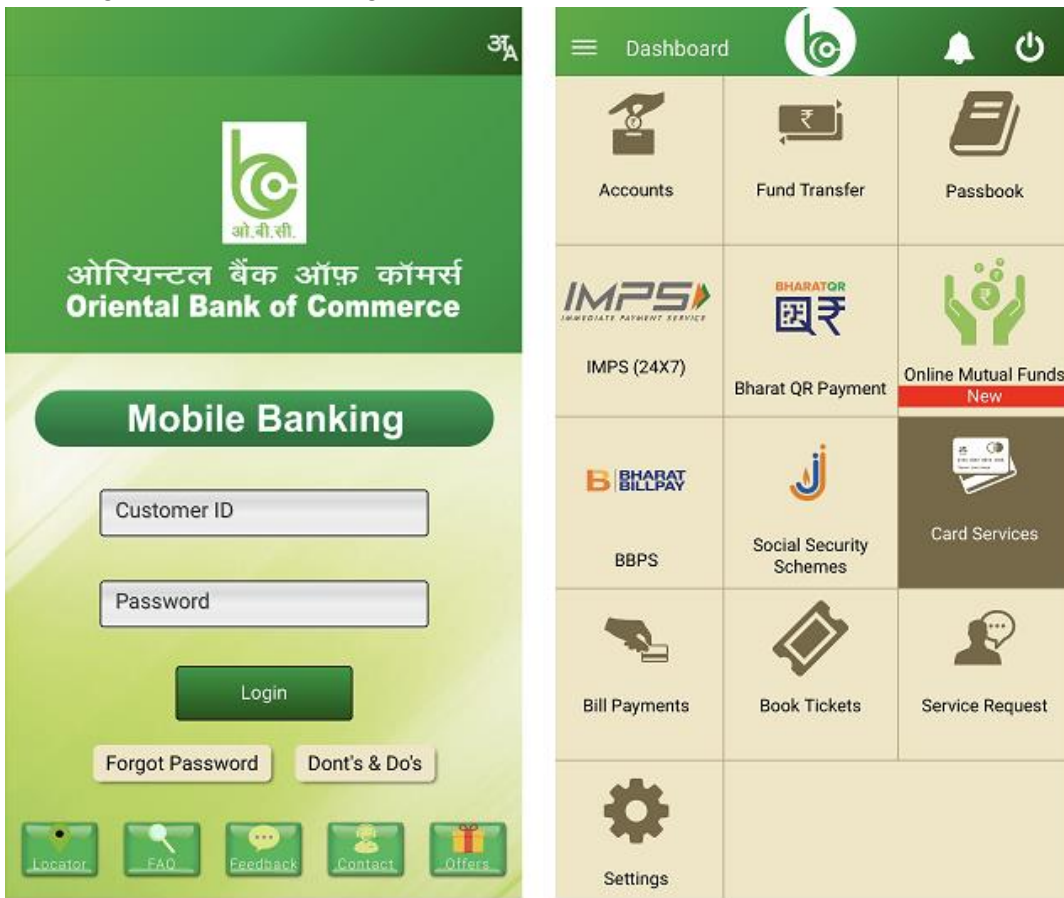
अA

ओ.बी.सी.

ओरियन्टल बैंक ऑफ़ कॉमर्स
Oriental Bank of Commerce

Mobile Banking

Customer ID

Password

Login

Forgot Password

Dont's & Do's

Locator FAQ Feedback Contact Offers

Dashboard

Accounts

Fund Transfer

Passbook

IMPS
IMMEDIATE PAYMENT SERVICE

IMPS (24X7)

BHARATQR

Bharat QR Payment

Online Mutual Funds
New

BHARAT BILLPAY

BBPS

Social Security Schemes

Card Services

Bill Payments

Book Tickets

Service Request

Settings